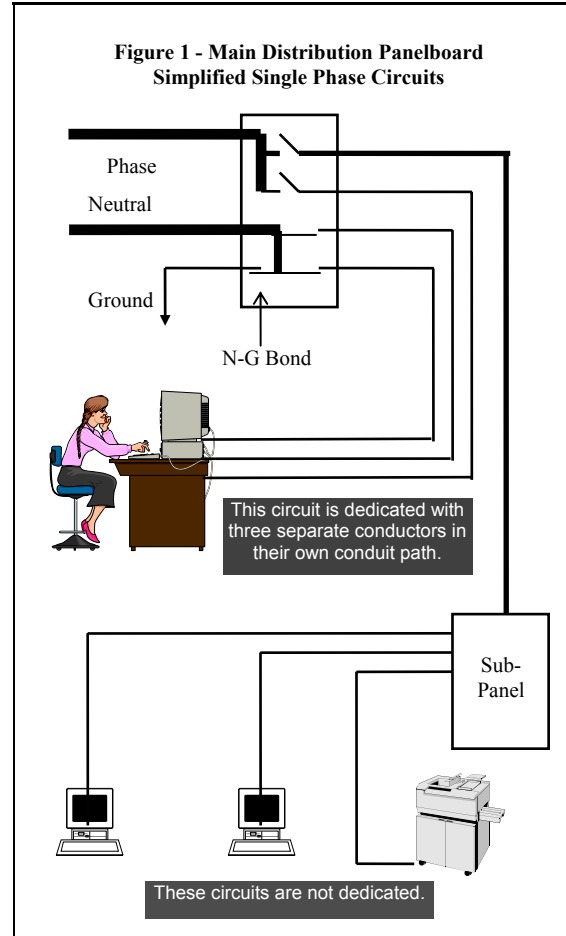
Figure 1 - Main Distribution Panelboard
Simplified Single Phase Circuits

Phase

Neutral

Ground

N-G Bond

This circuit is dedicated with three separate conductors in their own conduit path.

Sub-Panel

These circuits are not dedicated.